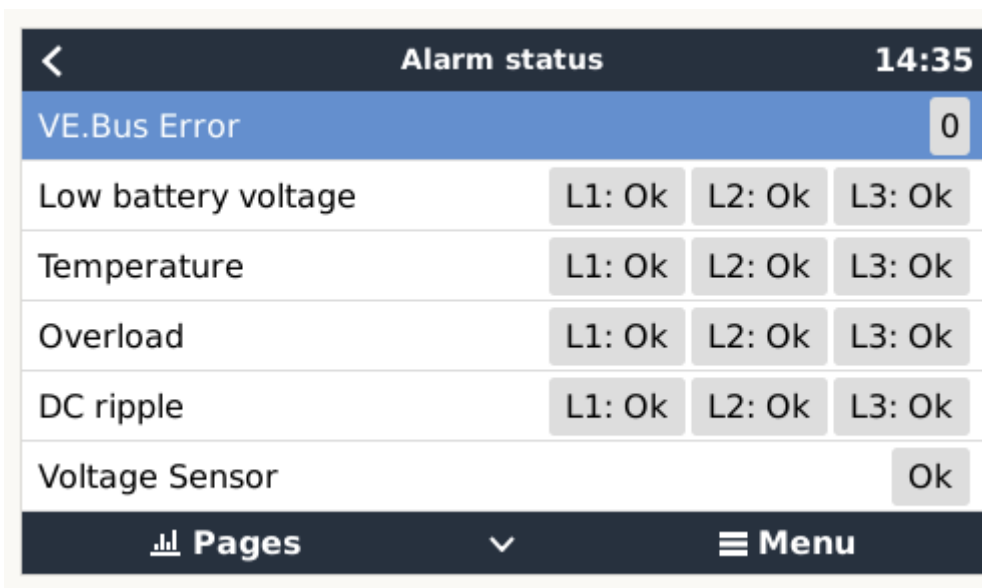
Alarm status 14:35

VE.Bus Error 0

| | | | |
|---|---|---|---|
| Low battery voltage | L1: Ok | L2: Ok | L3: Ok |
| Temperature | L1: Ok | L2: Ok | L3: Ok |
| Overload | L1: Ok | L2: Ok | L3: Ok |
| DC ripple | L1: Ok | L2: Ok | L3: Ok |
| Voltage Sensor | | | Ok |

Pages Menu